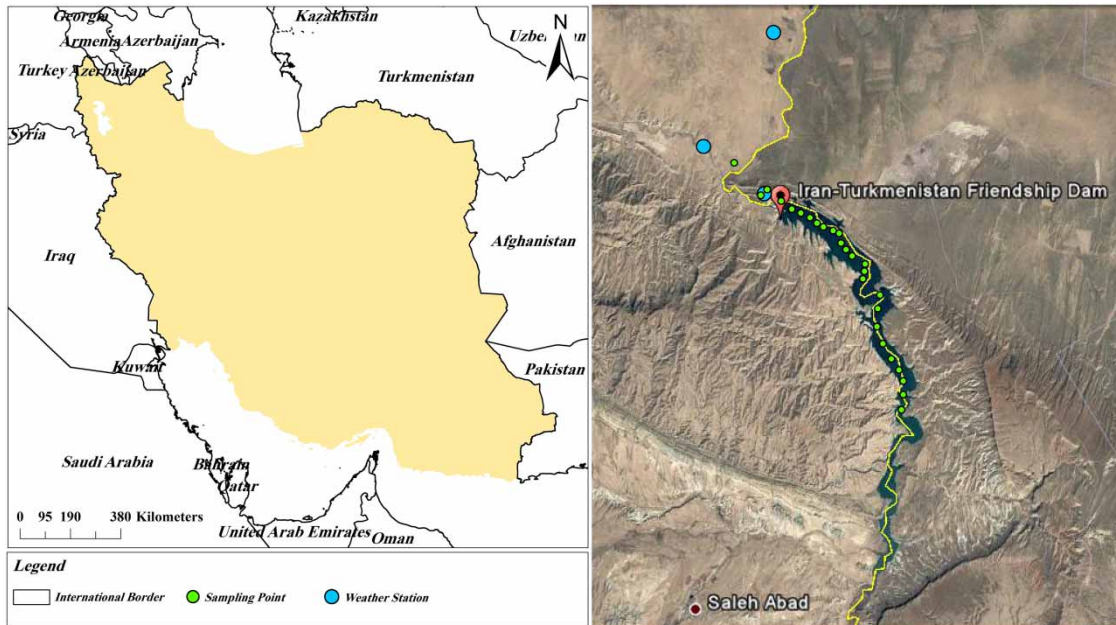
Georgia
Armenia Azerbaijan
Kazakhstan
Uzbekistan
N
Turkey Azerbaijan
Turkmenistan
Syria
Iraq
Afghanistan
Kuwait
Pakistan
Saudi Arabia
Bahrain
Qatar
0 95 190 380 Kilometers
United Arab Emirates
Oman

Iran-Turkmenistan Friendship Dam
Saleh Abad

Legend
International Border
Sampling Point
Weather Station